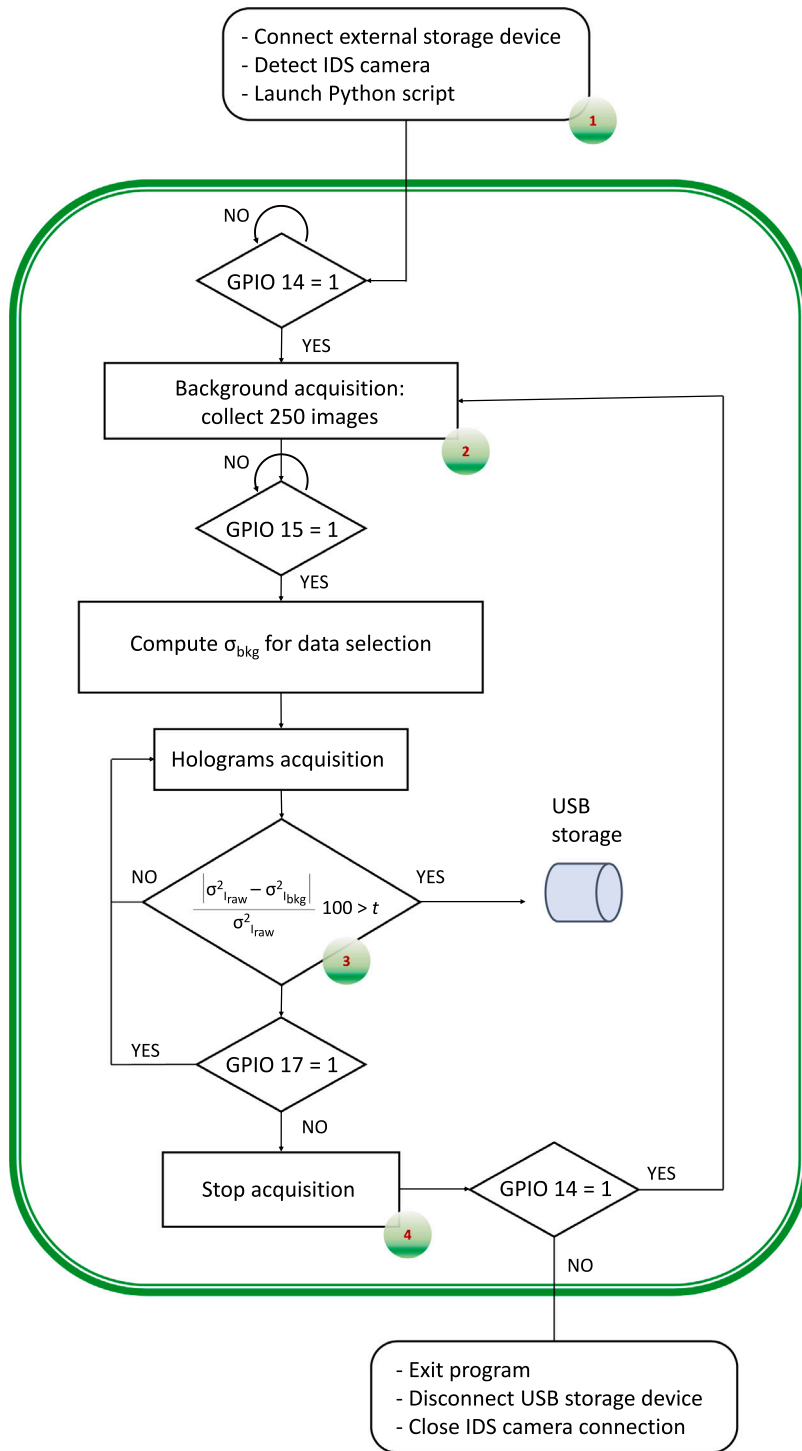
- Connect external storage device
- Detect IDS camera
- Launch Python script

1

NO

GPIO 14 = 1

YES

Background acquisition: collect 250 images

2

NO

GPIO 15 = 1

YES

Compute $\sigma_{bkg}$ for data selection

Holograms acquisition

USB storage

NO

$\frac{\left|\sigma^2_{I_{raw}} - \sigma^2_{I_{bkg}}\right|}{\sigma^2_{I_{raw}}} 100 > t$

YES

3

YES

GPIO 17 = 1

NO

Stop acquisition

4

GPIO 14 = 1

YES

NO

- Exit program
- Disconnect USB storage device
- Close IDS camera connection